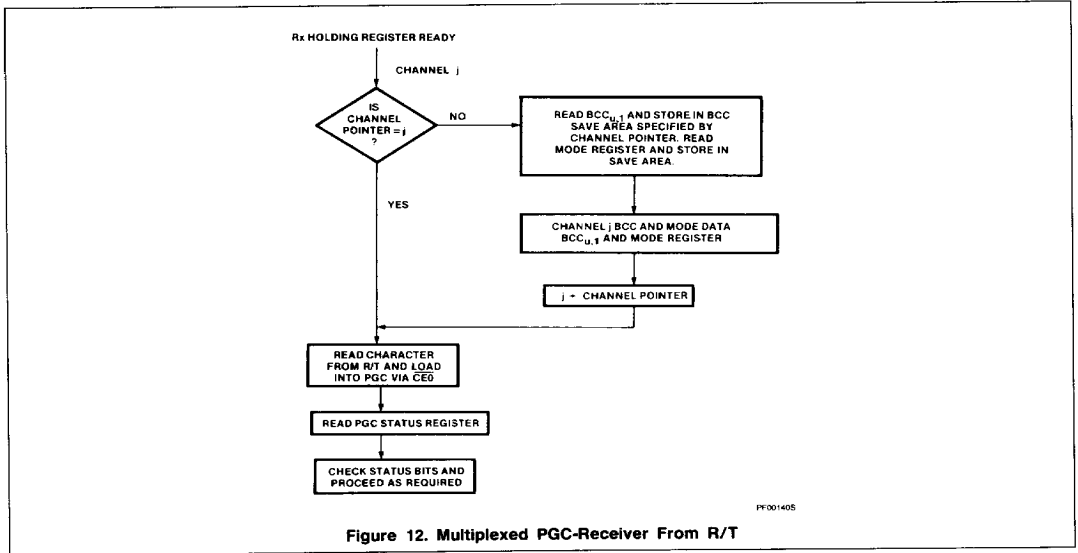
Rx HOLDING REGISTER READY

CHANNEL j

IS CHANNEL POINTER = j ?

NO

READ $BCC_{u,1}$ AND STORE IN BCC SAVE AREA SPECIFIED BY CHANNEL POINTER. READ MODE REGISTER AND STORE IN SAVE AREA.

YES

CHANNEL j BCC AND MODE DATA $BCC_{u,1}$ AND MODE REGISTER

j + CHANNEL POINTER

READ CHARACTER FROM R/T AND LOAD INTO PGC VIA $\overline{CE0}$

READ PGC STATUS REGISTER

CHECK STATUS BITS AND PROCEED AS REQUIRED

PF001405

Figure 12. Multiplexed PGC-Receiver From R/T